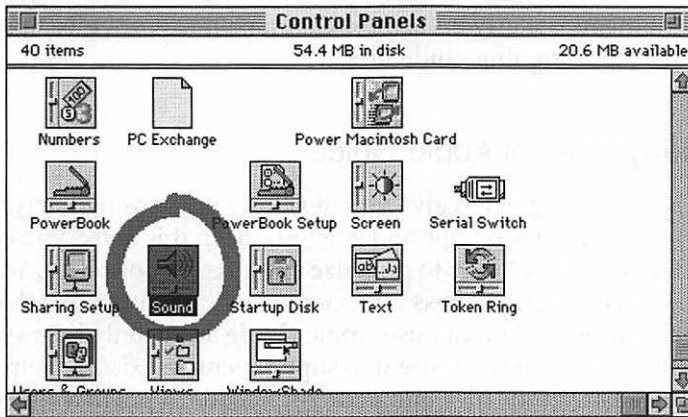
Control Panels

40 items 54.4 MB in disk 20.6 MB available

Numbers PC Exchange Power Macintosh Card

PowerBook PowerBook Setup Screen Serial Switch

Sharing Setup Sound Startup Disk Text Token Ring

Users & Groups Views WindowShade